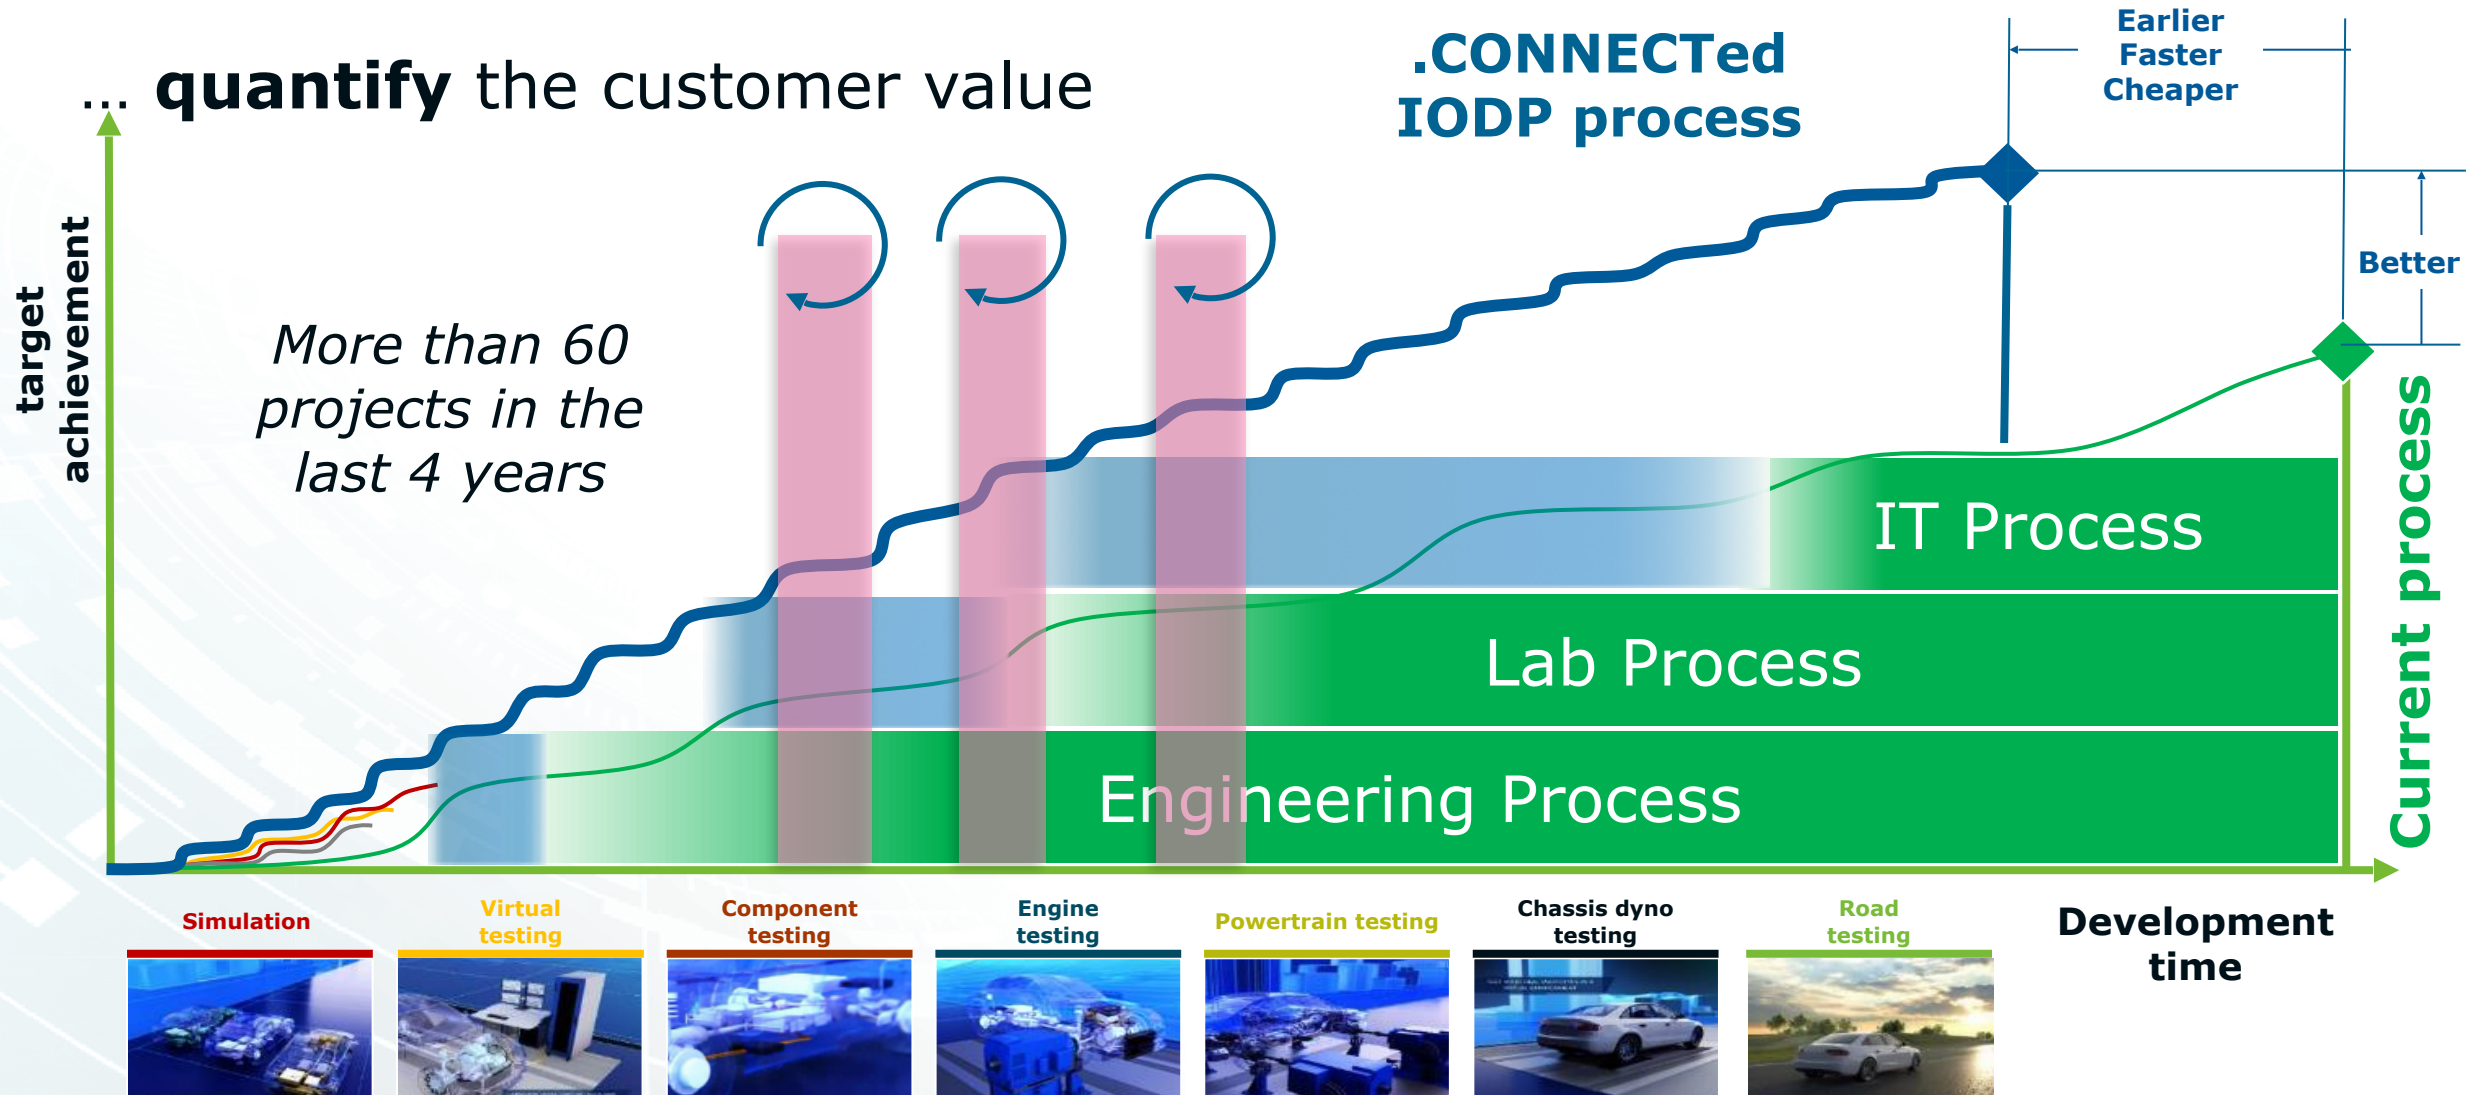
... **quantify** the customer value

.CONNECTed
IODP process

Earlier
Faster
Cheaper

Better

target achievement

More than 60 projects in the last 4 years

IT Process

Lab Process

Engineering Process

Current process

Development time

Simulation

Virtual testing

Component testing

Engine testing

Powertrain testing

Chassis dyno testing

Road testing